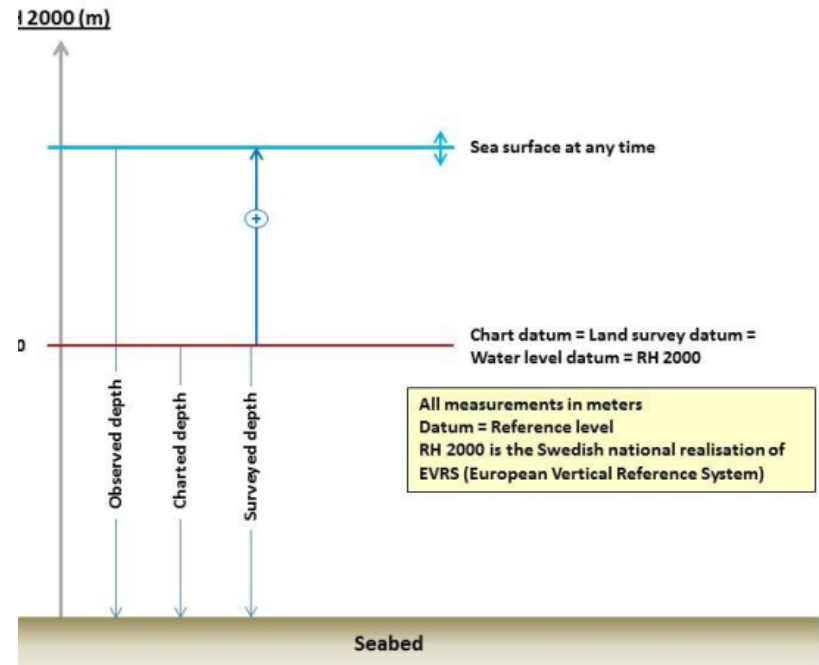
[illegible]2000 (m)

Sea surface at any time

+

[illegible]0

Chart datum = Land survey datum = Water level datum = RH 2000

All measurements in meters
Datum = Reference level
RH 2000 is the Swedish national realisation of EVRS (European Vertical Reference System)

Observed depth

Charted depth

Surveyed depth

Seabed